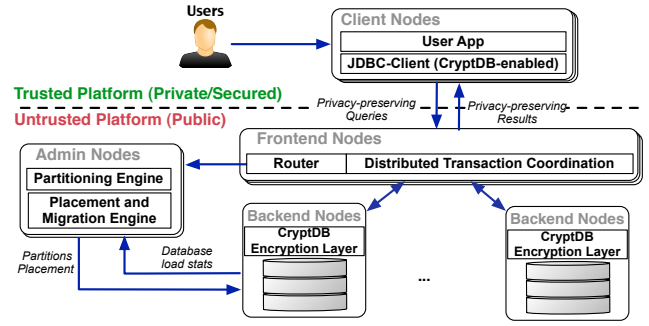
Users

Client Nodes

User App

JDBC-Client (CryptDB-enabled)

Trusted Platform (Private/Secured)

Untrusted Platform (Public)

Privacy-preserving Queries

Privacy-preserving Results

Frontend Nodes

Router

Distributed Transaction Coordination

Admin Nodes

Partitioning Engine

Placement and Migration Engine

Backend Nodes

CryptDB Encryption Layer

Backend Nodes

CryptDB Encryption Layer

Partitions Placement

Database load stats

...